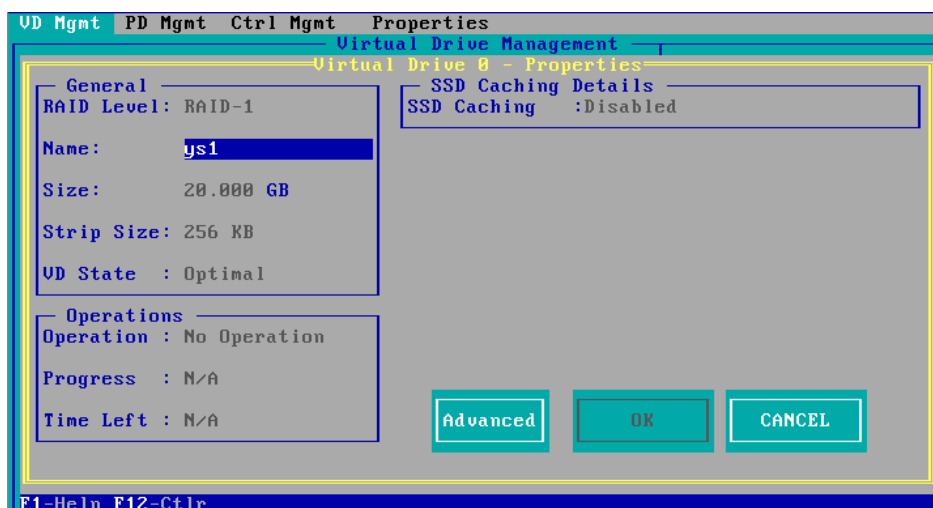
VD Mgmt PD Mgmt Ctrl Mgmt Properties

Virtual Drive Management

Virtual Drive 0 - Properties

General
RAID Level: RAID-1

Name: ys1

Size: 20.000 GB

Strip Size: 256 KB

VD State : Optimal

SSD Caching Details
SSD Caching :Disabled

Operations
Operation : No Operation

Progress : N/A

Time Left : N/A

Advanced

OK

CANCEL

F1-Help F12-Ctlr